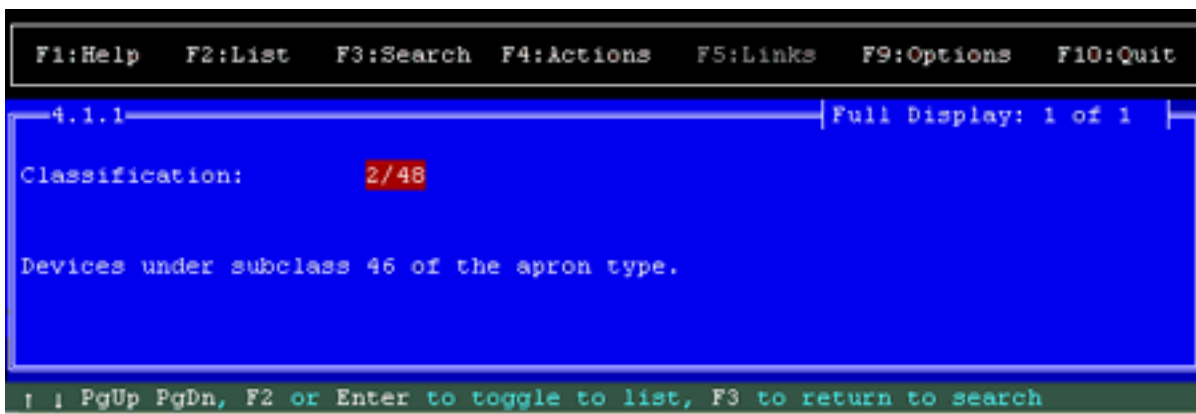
F1:Help F2:List F3:Search F4:Actions F5:Links F9:Options F10:Quit

4.1.1 Full Display: 1 of 1

Classification: 2/48

Devices under subclass 46 of the apron type.

↑ ↓ PgUp PgDn, F2 or Enter to toggle to list, F3 to return to search